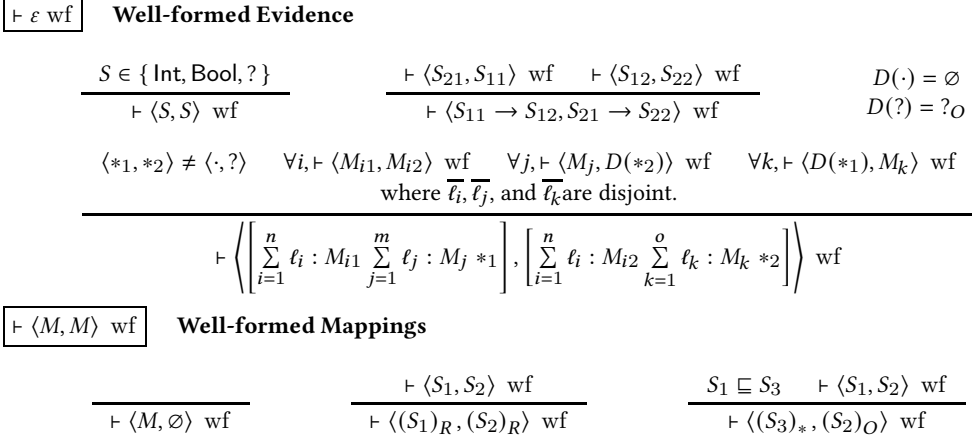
$\vdash \varepsilon$ wf **Well-formed Evidence**

$\frac{S \in \{\mathsf{Int}, \mathsf{Bool}, ?\}}{\vdash \langle S, S \rangle \text{ wf}}$

$\frac{\vdash \langle S_{21}, S_{11} \rangle \text{ wf} \quad \vdash \langle S_{12}, S_{22} \rangle \text{ wf}}{\vdash \langle S_{11} \rightarrow S_{12}, S_{21} \rightarrow S_{22} \rangle \text{ wf}}$

$D(\cdot) = \varnothing$
$D(?) = ?_O$

$\frac{\langle *_1, *_2 \rangle \neq \langle \cdot, ? \rangle \quad \forall i, \vdash \langle M_{i1}, M_{i2} \rangle \text{ wf} \quad \forall j, \vdash \langle M_j, D(*_2) \rangle \text{ wf} \quad \forall k, \vdash \langle D(*_1), M_k \rangle \text{ wf} \quad \text{where } \overline{\ell_i}, \overline{\ell_j}, \text{ and } \overline{\ell_k} \text{ are disjoint.}}{\vdash \left\langle \left[ \sum_{i=1}^{n} \ell_i : M_{i1} \sum_{j=1}^{m} \ell_j : M_j *_1 \right], \left[ \sum_{i=1}^{n} \ell_i : M_{i2} \sum_{k=1}^{o} \ell_k : M_k *_2 \right] \right\rangle \text{ wf}}$

$\vdash \langle M, M \rangle$ wf **Well-formed Mappings**

$\frac{}{\vdash \langle M, \varnothing \rangle \text{ wf}}$

$\frac{\vdash \langle S_1, S_2 \rangle \text{ wf}}{\vdash \langle (S_1)_R, (S_2)_R \rangle \text{ wf}}$

$\frac{S_1 \sqsubseteq S_3 \quad \vdash \langle S_1, S_2 \rangle \text{ wf}}{\vdash \langle (S_3)_*, (S_2)_O \rangle \text{ wf}}$